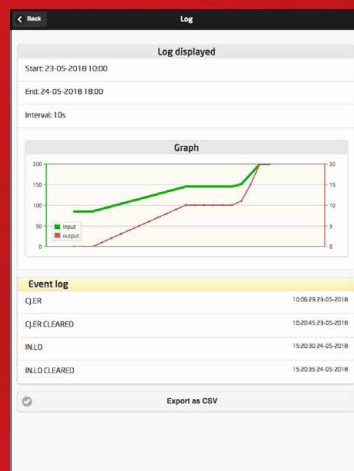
Back

Log

Log displayed

Start: 23-05-2018 10:00

End: 24-05-2018 18:00

Interval: 10s

Graph

200
150
100
50
0

20
15
10
5
0

Input
output

Event log

CJ.ER 10:06:29 23-05-2018

CJ.ER CLEARED 10:20:45 23-05-2018

IN.LO 15:20:30 24-05-2018

IN.LO CLEARED 15:20:35 24-05-2018

Export as CSV